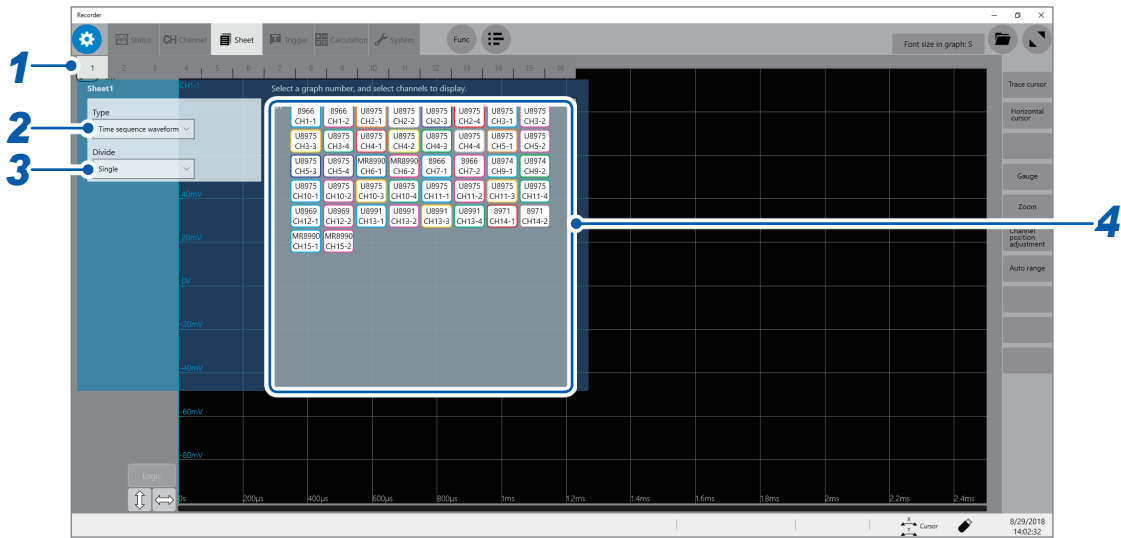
Recorder

Status CH Channel Sheet Trigger Calculation System Func

Font size in graph: S

1 1 2 3 4 5 6 7 8 9 10 11 12 13 14 15 16

Sheet1

2 Type

Time sequence waveform

3 Divide

Single

Select a graph number, and select channels to display.

| 8966 CH1-1 | 8966 CH1-2 | U8975 CH2-1 | U8975 CH2-2 | U8975 CH2-3 | U8975 CH2-4 | U8975 CH3-1 | U8975 CH3-2 |
|---|---|---|---|---|---|---|---|
| U8975 CH3-3 | U8975 CH3-4 | U8975 CH4-1 | U8975 CH4-2 | U8975 CH4-3 | U8975 CH4-4 | U8975 CH5-1 | U8975 CH5-2 |
| U8975 CH5-3 | U8975 CH5-4 | MR8990 CH6-1 | MR8990 CH6-2 | 8966 CH7-1 | 8966 CH7-2 | U8974 CH9-1 | U8974 CH9-2 |
| U8975 CH10-1 | U8975 CH10-2 | U8975 CH10-3 | U8975 CH10-4 | U8975 CH11-1 | U8975 CH11-2 | U8975 CH11-3 | U8975 CH11-4 |
| U8969 CH12-1 | U8969 CH12-2 | U8991 CH13-1 | U8991 CH13-2 | U8991 CH13-3 | U8991 CH13-4 | 8971 CH14-1 | 8971 CH14-2 |
| MR8990 CH15-1 | MR8990 CH15-2 | | | | | | |

4

CH1-1
40mV
20mV
0V
-20mV
-40mV
-60mV
-80mV

Logic

0s 200μs 400μs 600μs 800μs 1ms 1.2ms 1.4ms 1.6ms 1.8ms 2ms 2.2ms 2.4ms

Trace cursor
Horizontal cursor
Gauge
Zoom
Channel position adjustment
Auto range

Cursor

8/29/2018
14:02:32